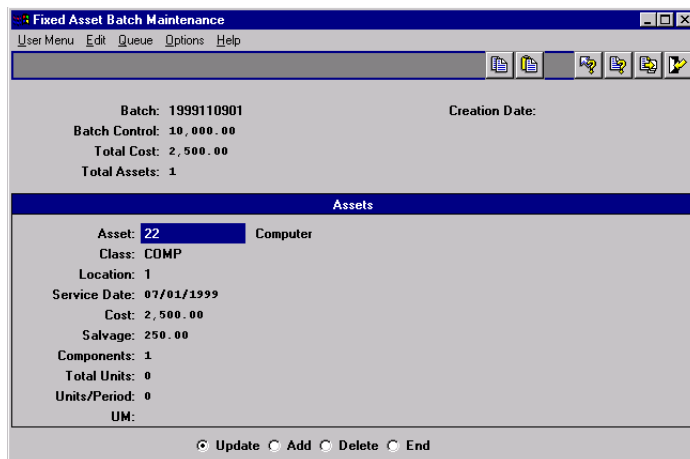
Fixed Asset Batch Maintenance

User Menu Edit Queue Options Help

Batch: 1999110901
Creation Date:
Batch Control: 10,000.00
Total Cost: 2,500.00
Total Assets: 1

Assets

Asset: 22 Computer
Class: COMP
Location: 1
Service Date: 07/01/1999
Cost: 2,500.00
Salvage: 250.00
Components: 1
Total Units: 0
Units/Period: 0
UM:

Update Add Delete End